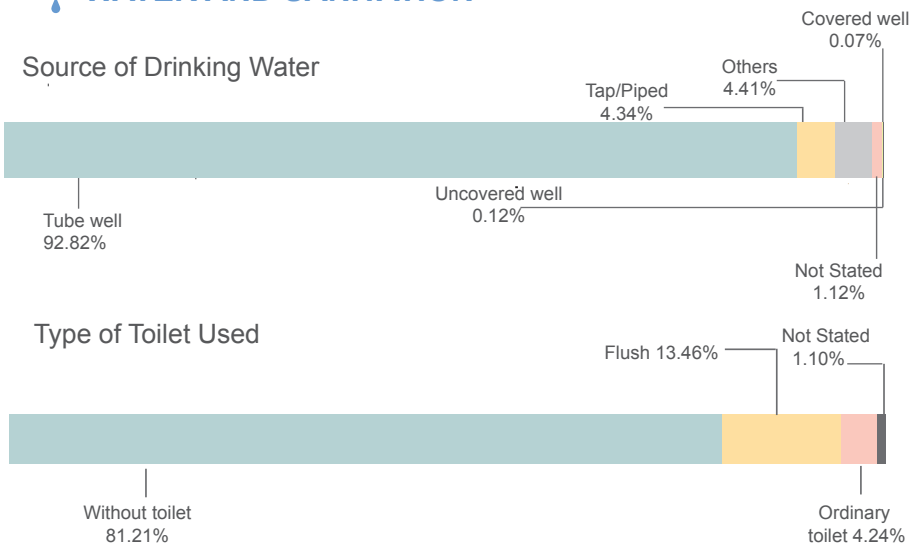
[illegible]

Source of Drinking Water

Covered well 0.07%

Others 4.41%

Tap/Piped 4.34%

Uncovered well 0.12%

Tube well 92.82%

Not Stated 1.12%

Type of Toilet Used

Flush 13.46%

Not Stated 1.10%

Without toilet 81.21%

Ordinary toilet 4.24%